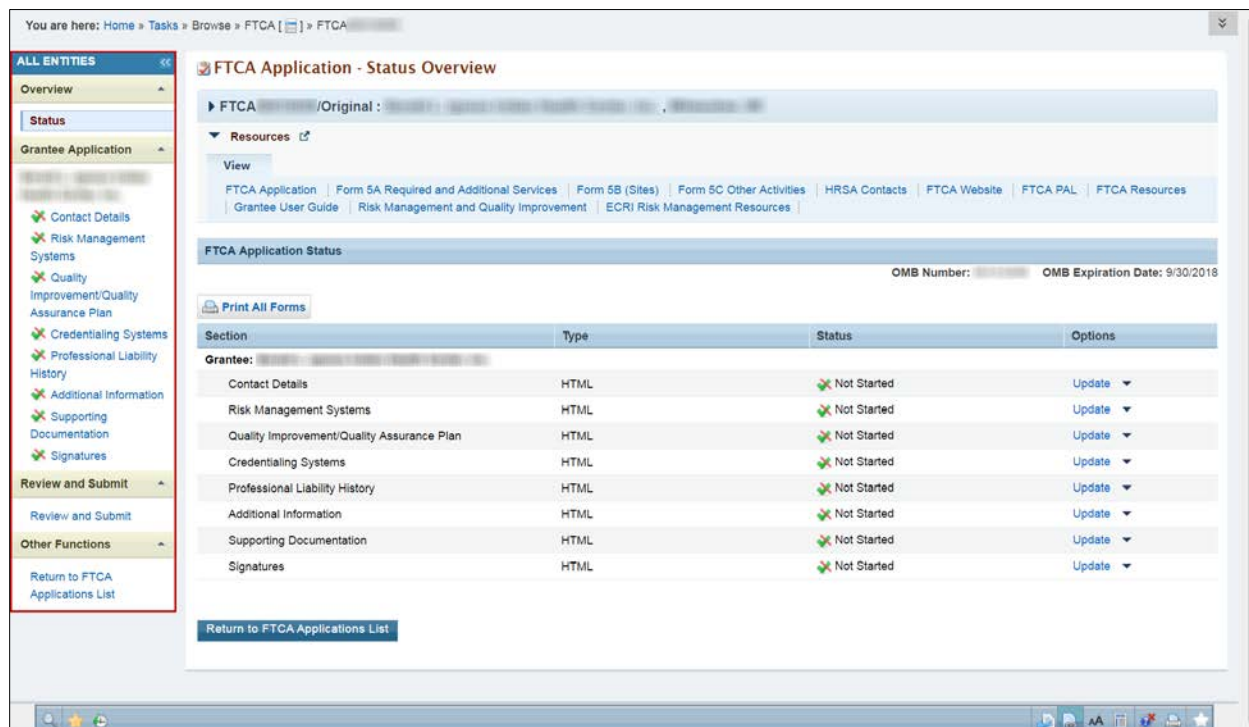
You are here: Home » Tasks » Browse » FTCA [ ] » FTCA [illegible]

ALL ENTITIES

Overview

Status

Grantee Application

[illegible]

Contact Details

Risk Management Systems

Quality Improvement/Quality Assurance Plan

Credentialing Systems

Professional Liability History

Additional Information

Supporting Documentation

Signatures

Review and Submit

Review and Submit

Other Functions

Return to FTCA Applications List

FTCA Application - Status Overview

FTCA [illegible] /Original : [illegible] , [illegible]

Resources

View

FTCA Application | Form 5A Required and Additional Services | Form 5B (Sites) | Form 5C Other Activities | HRSA Contacts | FTCA Website | FTCA PAL | FTCA Resources | Grantee User Guide | Risk Management and Quality Improvement | ECRI Risk Management Resources

FTCA Application Status

OMB Number: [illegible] OMB Expiration Date: 9/30/2018

Print All Forms

| Section | Type | Status | Options |
|---|---|---|---|
| Grantee: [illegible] | | | |
| Contact Details | HTML | Not Started | Update |
| Risk Management Systems | HTML | Not Started | Update |
| Quality Improvement/Quality Assurance Plan | HTML | Not Started | Update |
| Credentialing Systems | HTML | Not Started | Update |
| Professional Liability History | HTML | Not Started | Update |
| Additional Information | HTML | Not Started | Update |
| Supporting Documentation | HTML | Not Started | Update |
| Signatures | HTML | Not Started | Update |

Return to FTCA Applications List

AA